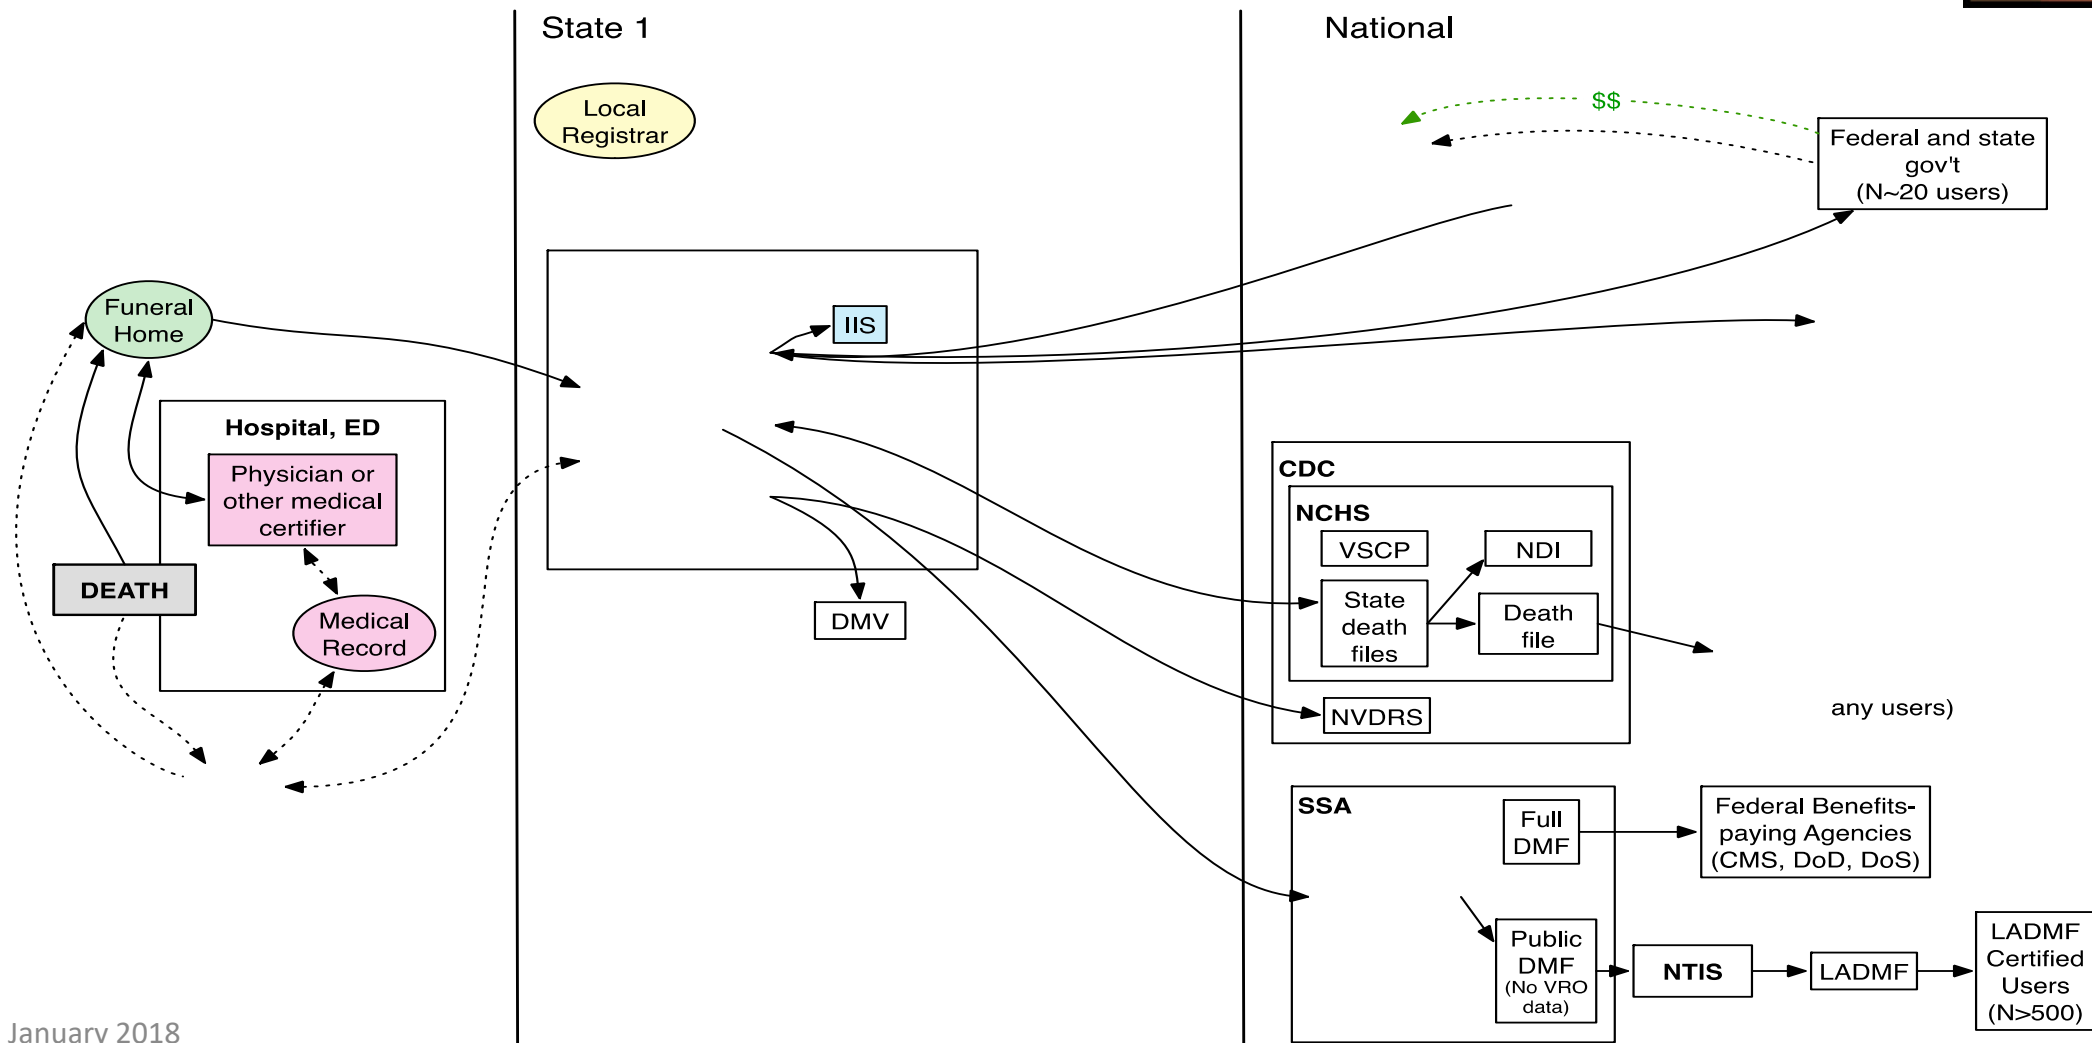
State 1

National

Local Registrar

$$

Federal and state gov't (N~20 users)

Funeral Home

IIS

Hospital, ED

Physician or other medical certifier

DEATH

Medical Record

DMV

CDC

NCHS

VSCP

NDI

State death files

Death file

NVDRS

any users)

SSA

Full DMF

Federal Benefits-paying Agencies (CMS, DoD, DoS)

Public DMF (No VRO data)

NTIS

LADMF

LADMF Certified Users (N>500)

January 2018